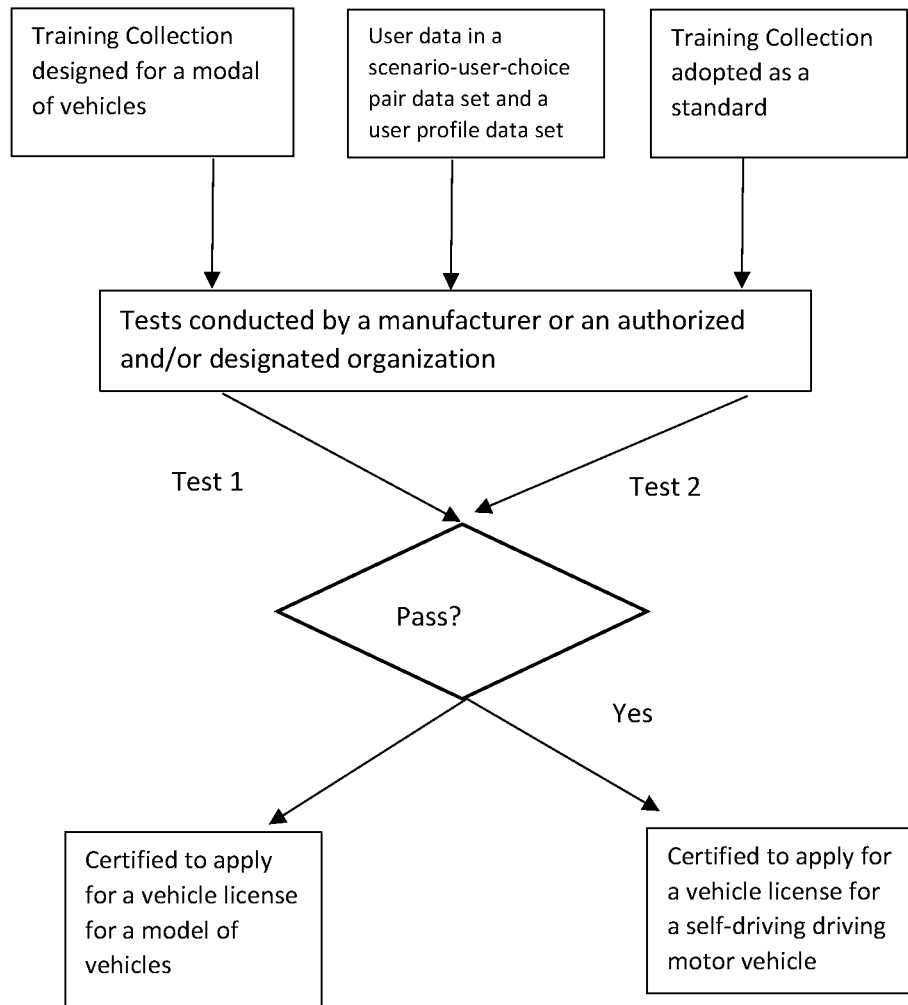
Training Collection designed for a modal of vehicles

User data in a scenario-user-choice pair data set and a user profile data set

Training Collection adopted as a standard

Tests conducted by a manufacturer or an authorized and/or designated organization

Test 1

Test 2

Pass?

Yes

Certified to apply for a vehicle license for a model of vehicles

Certified to apply for a vehicle license for a self-driving driving motor vehicle